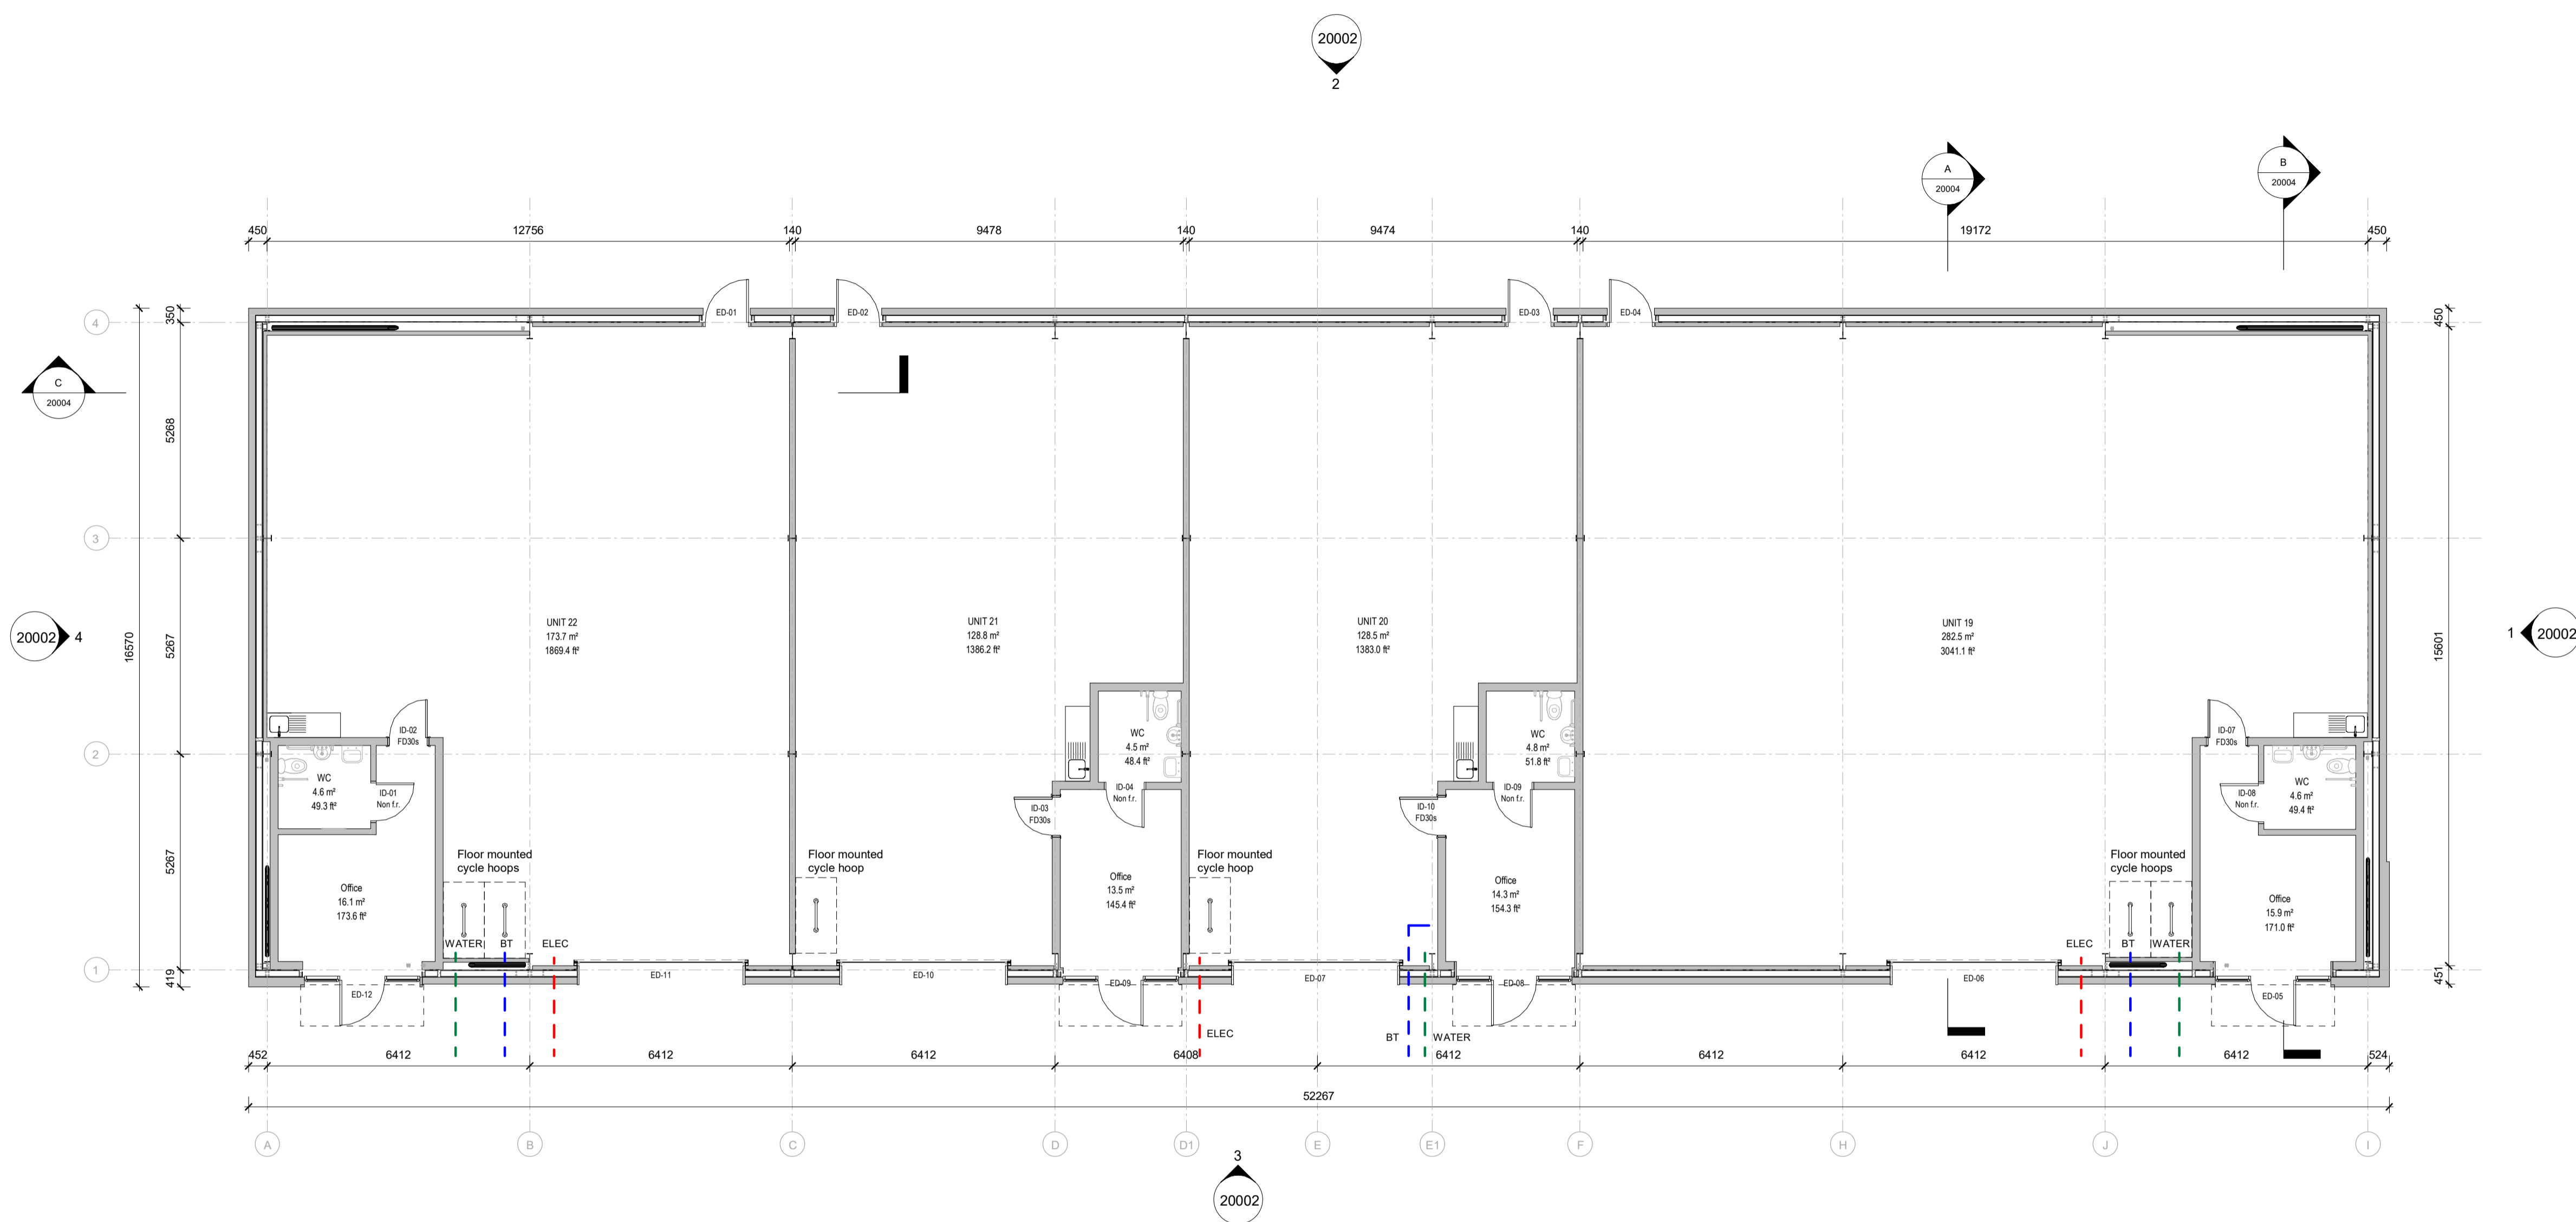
20002
2

A
20004

B
20004

450 12756 140 9478 140 9474 140 19172 450

ED-01 ED-02 ED-03 ED-04

C
20004

4 3 2 1

350 5268 5267 5267 419
16570

450 15601 451

20002 4

1 20002

UNIT 22
173.7 m²
1869.4 ft²

UNIT 21
128.8 m²
1386.2 ft²

UNIT 20
128.5 m²
1383.0 ft²

UNIT 19
282.5 m²
3041.1 ft²

ID-02
FD30s

WC
4.6 m²
49.3 ft²

ID-01
Non f.r.

Office
16.1 m²
173.6 ft²

WC
4.5 m²
48.4 ft²

ID-04
Non f.r.

ID-03
FD30s

Office
13.5 m²
145.4 ft²

WC
4.8 m²
51.8 ft²

ID-09
Non f.r.

ID-10
FD30s

Office
14.3 m²
154.3 ft²

ID-07
FD30s

WC
4.6 m²
49.4 ft²

ID-08
Non f.r.

Office
15.9 m²
171.0 ft²

Floor mounted cycle hoops

Floor mounted cycle hoops

Floor mounted cycle hoops

Floor mounted cycle hoops

WATER BT ELEC

ED-12 ED-11 ED-10 ED-09 ED-07 ED-08 ED-06 ED-05

ELEC

BT WATER

ELEC BT WATER

452 6412 6412 6412 6408 6412 6412 6412 6412 524
52267

A B C D D1 E E1 F H J I

3
20002